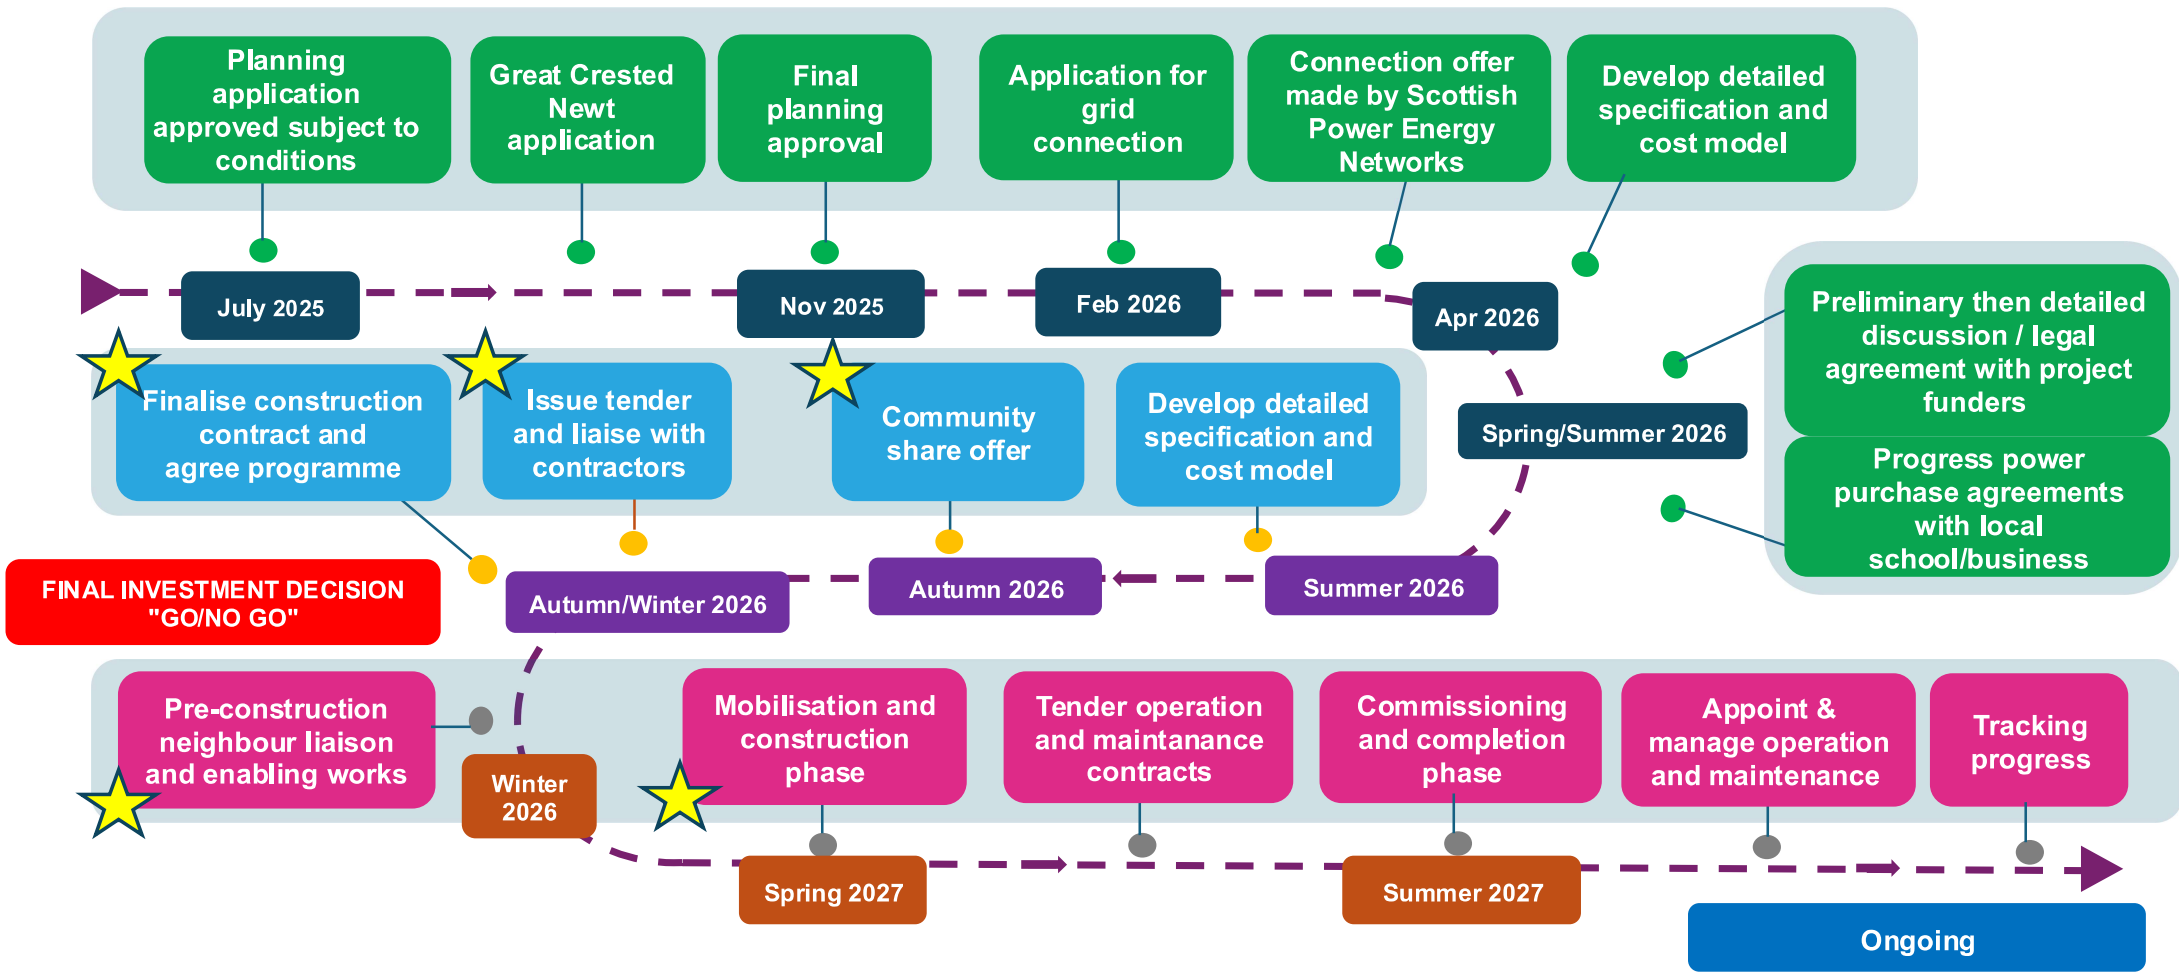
Planning application approved subject to conditions

Great Crested Newt application

Final planning approval

Application for grid connection

Connection offer made by Scottish Power Energy Networks

Develop detailed specification and cost model

July 2025

Nov 2025

Feb 2026

Apr 2026

Preliminary then detailed discussion / legal agreement with project funders

Spring/Summer 2026

Progress power purchase agreements with local school/business

Finalise construction contract and agree programme

Issue tender and liaise with contractors

Community share offer

Develop detailed specification and cost model

FINAL INVESTMENT DECISION "GO/NO GO"

Autumn/Winter 2026

Autumn 2026

Summer 2026

Pre-construction neighbour liaison and enabling works

Winter 2026

Mobilisation and construction phase

Tender operation and maintanance contracts

Commissioning and completion phase

Appoint & manage operation and maintenance

Tracking progress

Spring 2027

Summer 2027

Ongoing